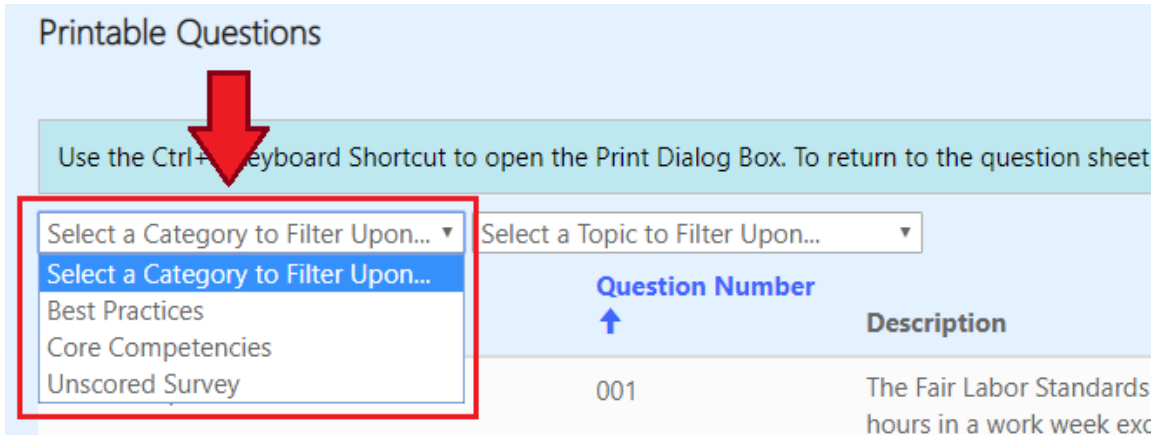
Printable Questions

Use the Ctrl+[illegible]eyboard Shortcut to open the Print Dialog Box. To return to the question sheet

Select a Category to Filter Upon... ▾
Select a Topic to Filter Upon... ▾

Select a Category to Filter Upon...
Best Practices
Core Competencies
Unscored Survey

Question Number
Description

001
The Fair Labor Standards
hours in a work week exc